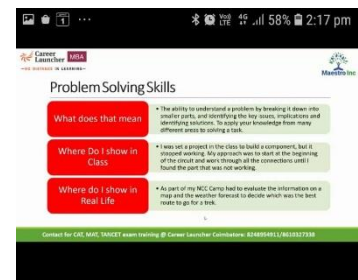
1 ··· 58% 2:17 pm

Career Launcher MBA
THE DIFFERENCE IN LEARNING

Maestro Inc

Problem Solving Skills

What does that mean

• The ability to understand a problem by breaking it down into smaller parts, and identifying the key issues, implications and identifying solutions. To apply your knowledge from many different areas to solving a task.

Where Do I show in Class

• I was set a project in the class to build a component, but it stopped working. My approach was to start at the beginning of the circuit and worm through all the connections until I found the part that was not working.

Where do I show in Real Life

• As part of my NCC Camp had to evaluate the information on a map and the weather forecast to decide which was the best route to go for a trek.

Contact for CAT, MAT, TANCET exam training @ Career Launcher Coimbatore: 8248954911/8610327338